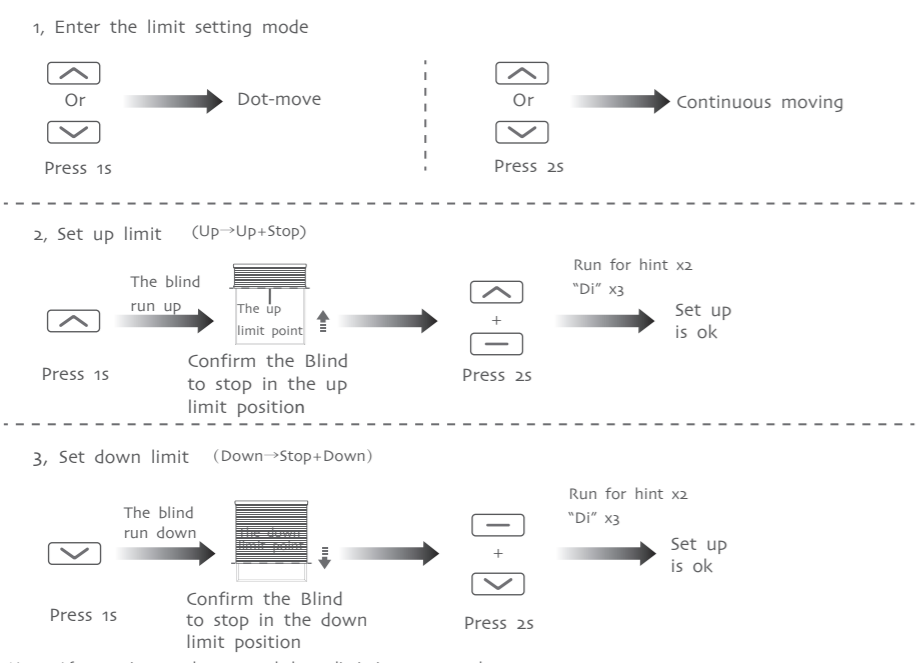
1, Enter the limit setting mode

Or

Press 1s

Dot-move

Or

Press 2s

Continuous moving

2, Set up limit (Up→Up+Stop)

Press 1s

The blind run up

The up limit point

Confirm the Blind to stop in the up limit position

+

Press 2s

Run for hint x2

"Di" x3

Set up is ok

3, Set down limit (Down→Stop+Down)

Press 1s

The blind run down

The down limit point

Confirm the Blind to stop in the down limit position

+

Press 2s

Run for hint x2

"Di" x3

Set up is ok

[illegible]